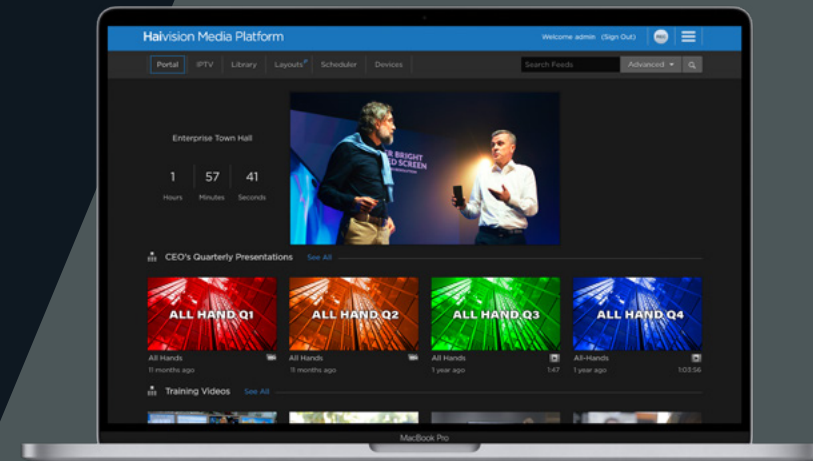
Haivision Media Platform

Welcome admin (Sign Out)

Portal IPTV Library Layouts Scheduler Devices

Search Feeds

Advanced

Enterprise Town Hall

1 Hours
57 Minutes
41 Seconds

BRIGHT SCREEN

CEO's Quarterly Presentations See All

ALL HAND Q1
All Hands
11 months ago

ALL HAND Q2
All Hands
11 months ago

ALL HAND Q3
All Hands
1 year ago 1:47

ALL HAND Q4
All-Hands
1 year ago 1:03:56

Training Videos See All

MacBook Pro